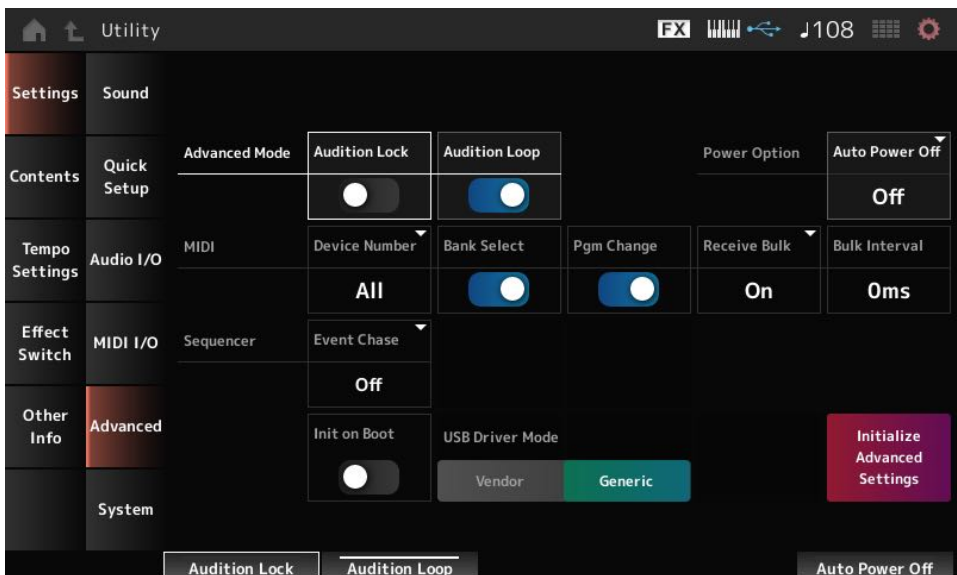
Utility

FX ♩108

Settings
Sound
Contents
Quick Setup
Tempo Settings
Audio I/O
Effect Switch
MIDI I/O
Other Info
Advanced
System

Advanced Mode
Audition Lock
Audition Loop
Power Option
Auto Power Off
Off

MIDI
Device Number
All
Bank Select
Pgm Change
Receive Bulk
On
Bulk Interval
0ms

Sequencer
Event Chase
Off

Init on Boot
USB Driver Mode
Vendor
Generic

Initialize Advanced Settings

Audition Lock
Audition Loop
Auto Power Off